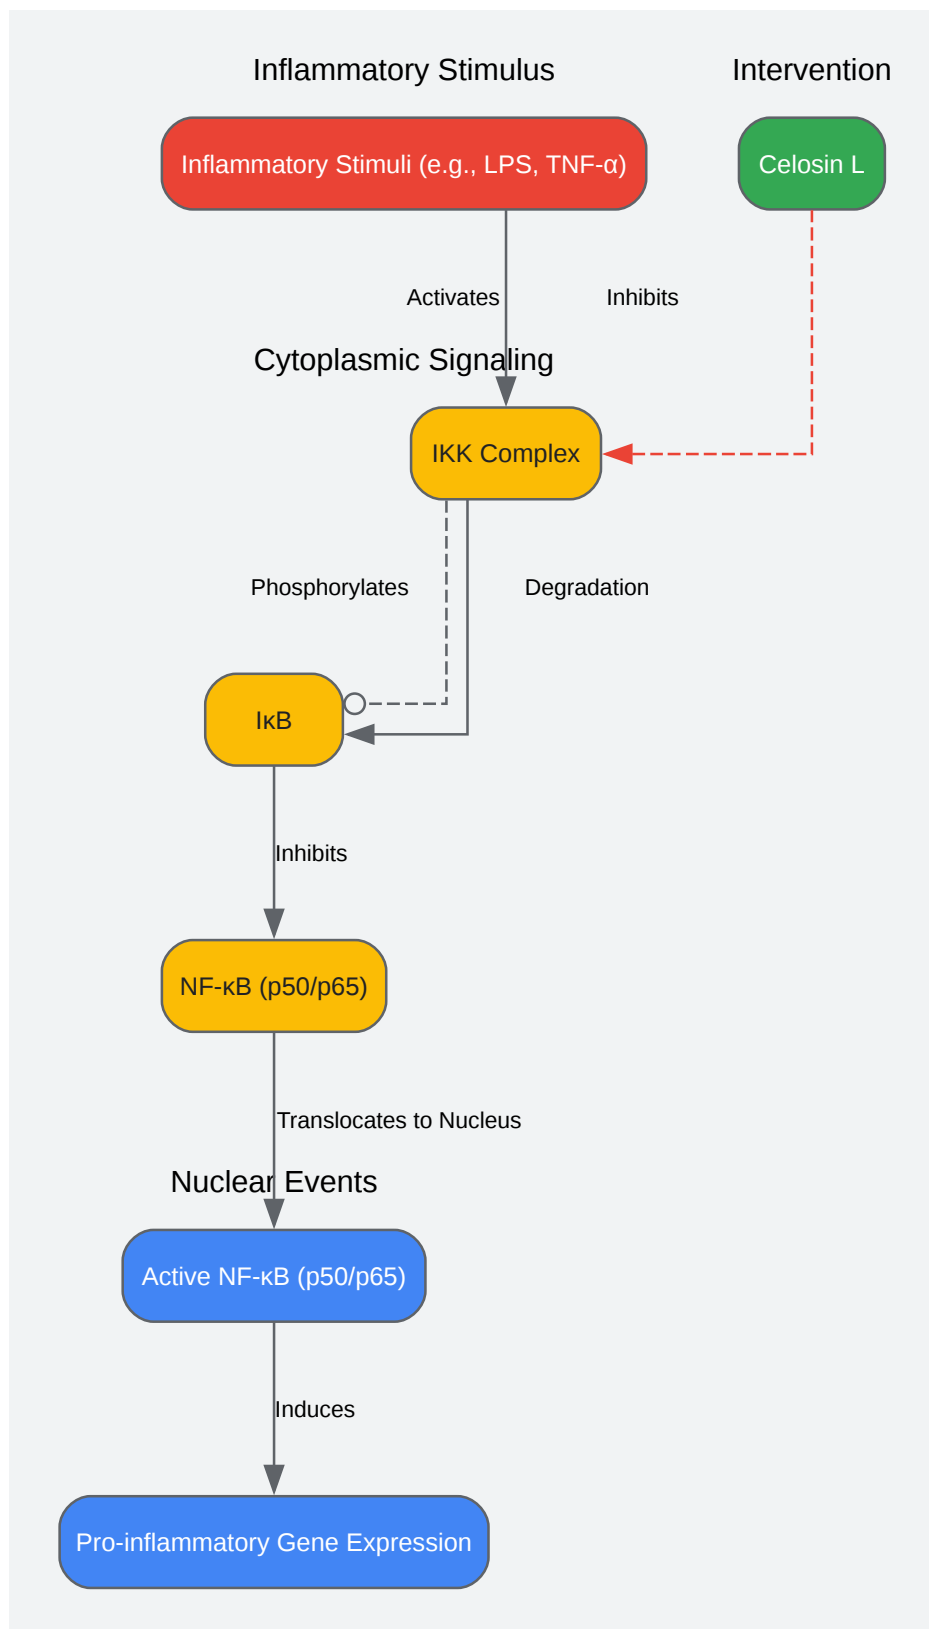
Inflammatory Stimulus

Intervention

Inflammatory Stimuli (e.g., LPS, TNF-α)

Celosin L

Activates

Inhibits

Cytoplasmic Signaling

IKK Complex

Phosphorylates

Degradation

IκB

Inhibits

NF-κB (p50/p65)

Translocates to Nucleus

Nuclear Events

Active NF-κB (p50/p65)

Induces

Pro-inflammatory Gene Expression